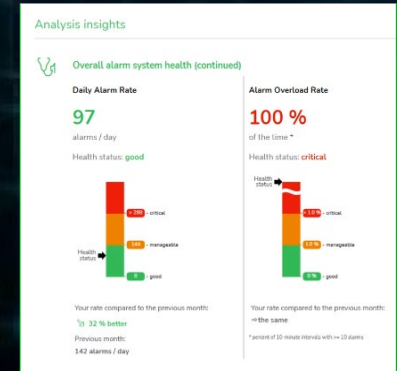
Analysis insights

Overall alarm system health (continued)

Daily Alarm Rate

97

alarms / day

Health status: good

> 288 - critical

144 - manageable

Health status

0 - good

Your rate compared to the previous month:

32 % better

Previous month:

142 alarms / day

Alarm Overload Rate

100 %

of the time *

Health status: critical

Health status

1.0 % - critical

1.0 % - manageable

0 % - good

Your rate compared to the previous month:

= the same

* percent of 10 minute intervals with >= 10 alarms